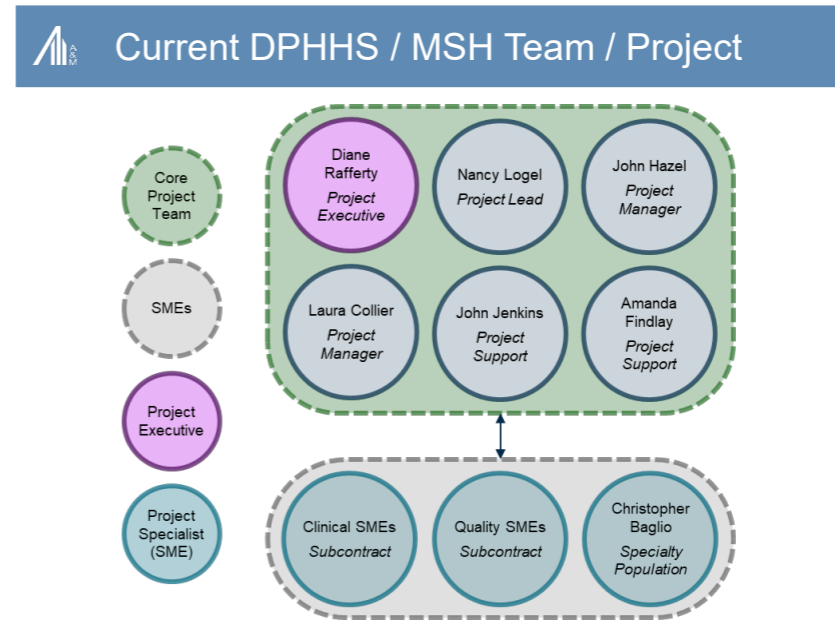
A&M

Current DPHHS / MSH Team / Project

Core Project Team

SMEs

Project Executive

Project Specialist (SME)

Diane Rafferty
Project Executive

Nancy Logel
Project Lead

John Hazel
Project Manager

Laura Collier
Project Manager

John Jenkins
Project Support

Amanda Findlay
Project Support

Clinical SMEs
Subcontract

Quality SMEs
Subcontract

Christopher Baglio
Specialty Population